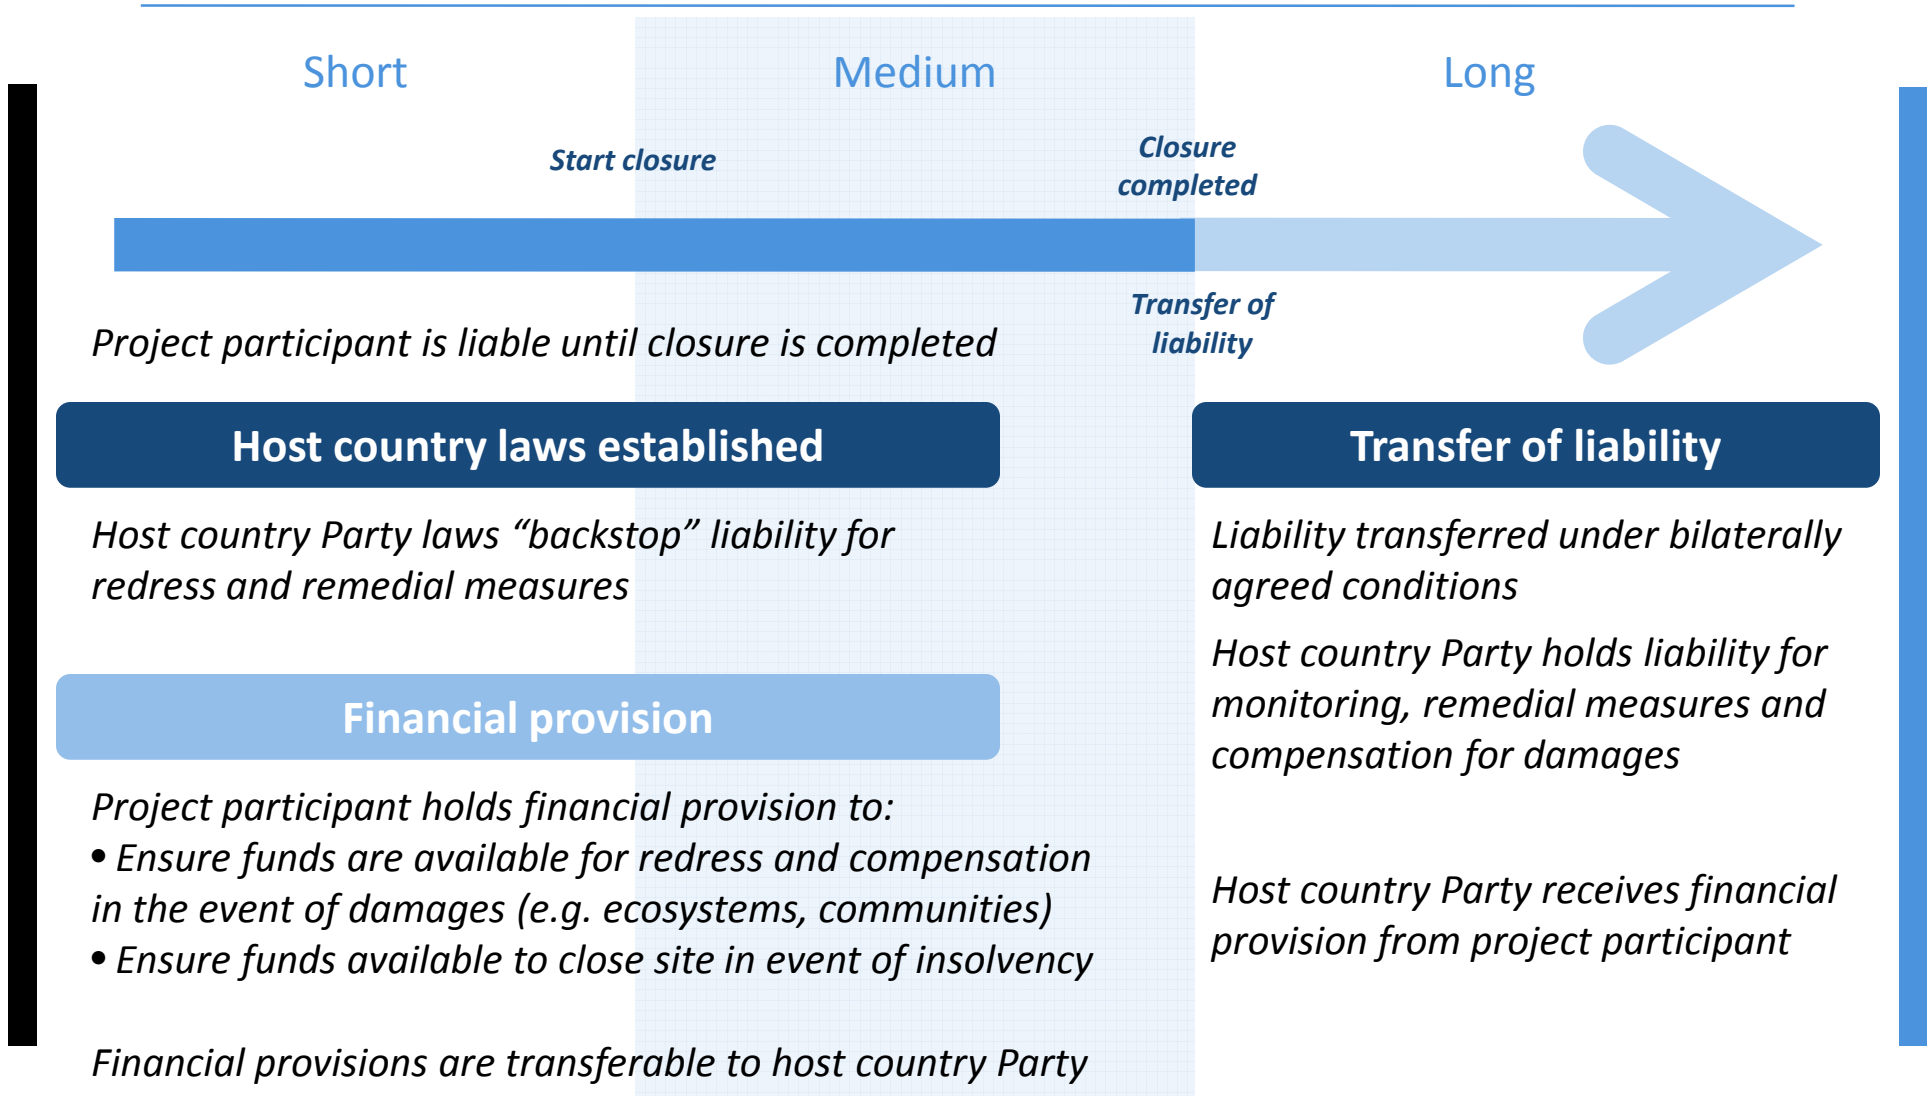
Short

Medium

Long

Start closure

Closure completed

Transfer of liability

Project participant is liable until closure is completed

Host country laws established

Host country Party laws “backstop” liability for redress and remedial measures

Financial provision

Project participant holds financial provision to:
• Ensure funds are available for redress and compensation in the event of damages (e.g. ecosystems, communities)
• Ensure funds available to close site in event of insolvency

Financial provisions are transferable to host country Party

Transfer of liability

Liability transferred under bilaterally agreed conditions

Host country Party holds liability for monitoring, remedial measures and compensation for damages

Host country Party receives financial provision from project participant